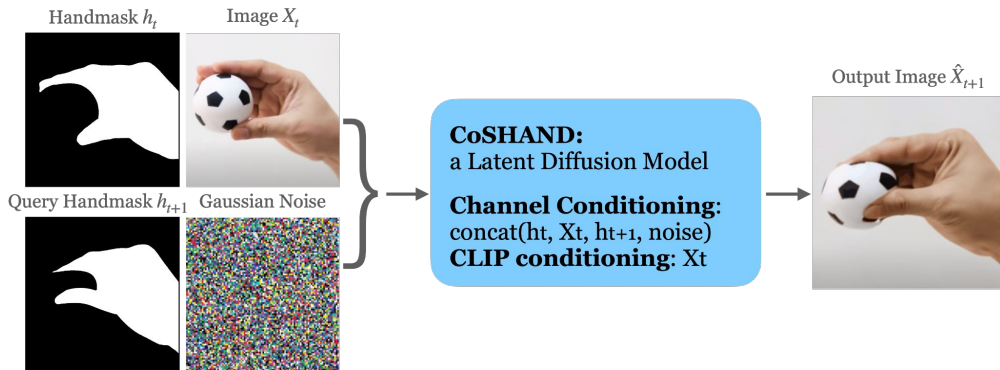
Handmask $h_t$

Image $X_t$

Query Handmask $h_{t+1}$

Gaussian Noise

**CoSHAND:**
a Latent Diffusion Model

**Channel Conditioning**:
concat(ht, Xt, ht+1, noise)
**CLIP conditioning**: Xt

Output Image $\hat{X}_{t+1}$